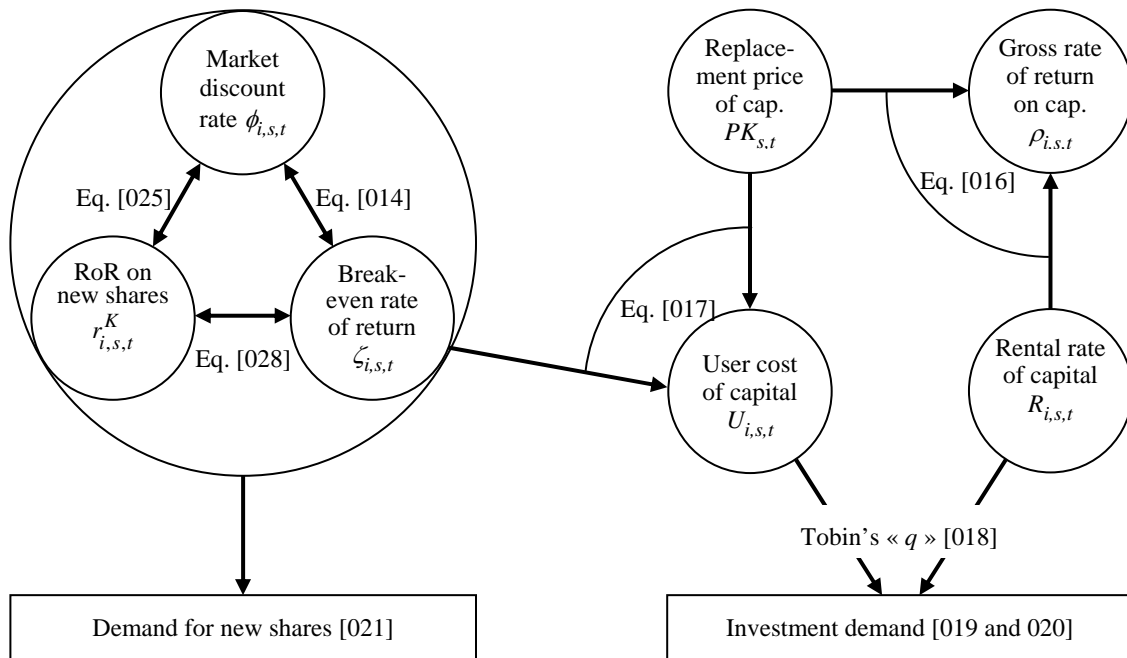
Market discount rate $\phi_{i,s,t}$

Eq. [025]

Eq. [014]

RoR on new shares $r^K_{i,s,t}$

Break-even rate of return $\zeta_{i,s,t}$

Eq. [028]

Replacement price of cap. $PK_{s,t}$

Gross rate of return on cap. $\rho_{i.s.t}$

Eq. [016]

Eq. [017]

User cost of capital $U_{i,s,t}$

Rental rate of capital $R_{i,s,t}$

Tobin's « $q$ » [018]

Demand for new shares [021]

Investment demand [019 and 020]